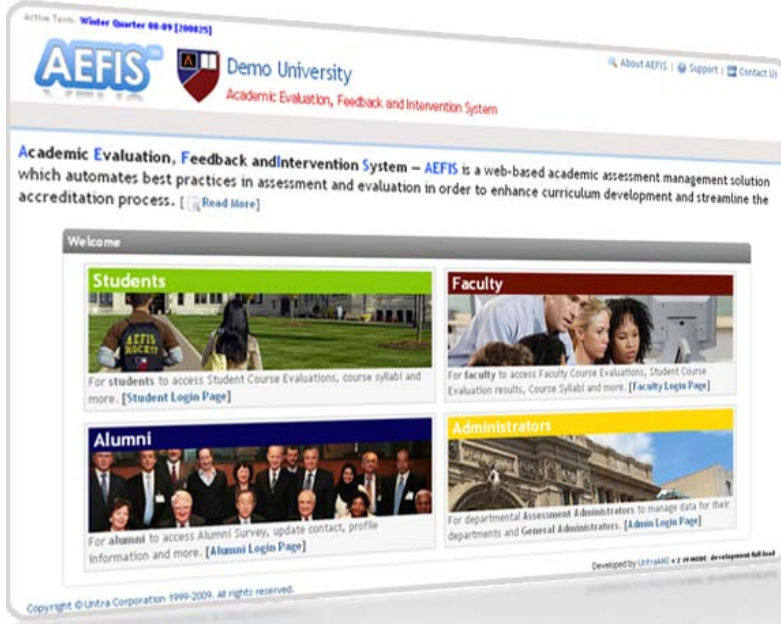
Active Term: Winter Quarter 08-09 [200825]

AEFIS

Demo University
Academic Evaluation, Feedback and Intervention System

About AEFIS | Support | Contact Us

Academic Evaluation, Feedback andIntervention System – AEFIS is a web-based academic assessment management solution which automates best practices in assessment and evaluation in order to enhance curriculum development and streamline the accreditation process. [Read More]

Welcome

Students
AEFIS ROCKS
For students to access Student Course Evaluations, course syllabi and more. [Student Login Page]

Faculty
For faculty to access Faculty Course Evaluations, Student Course Evaluation results, Course Syllabi and more. [Faculty Login Page]

Alumni
For alumni to access Alumni Survey, update contact, profile information and more. [Alumni Login Page]

Administrators
For departmental Assessment Administrators to manage data for their departments and General Administrators. [Admin Login Page]

Developed by UntraARC v 2.19 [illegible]

Copyright © Untra Corporation 1999-2009. All rights reserved.